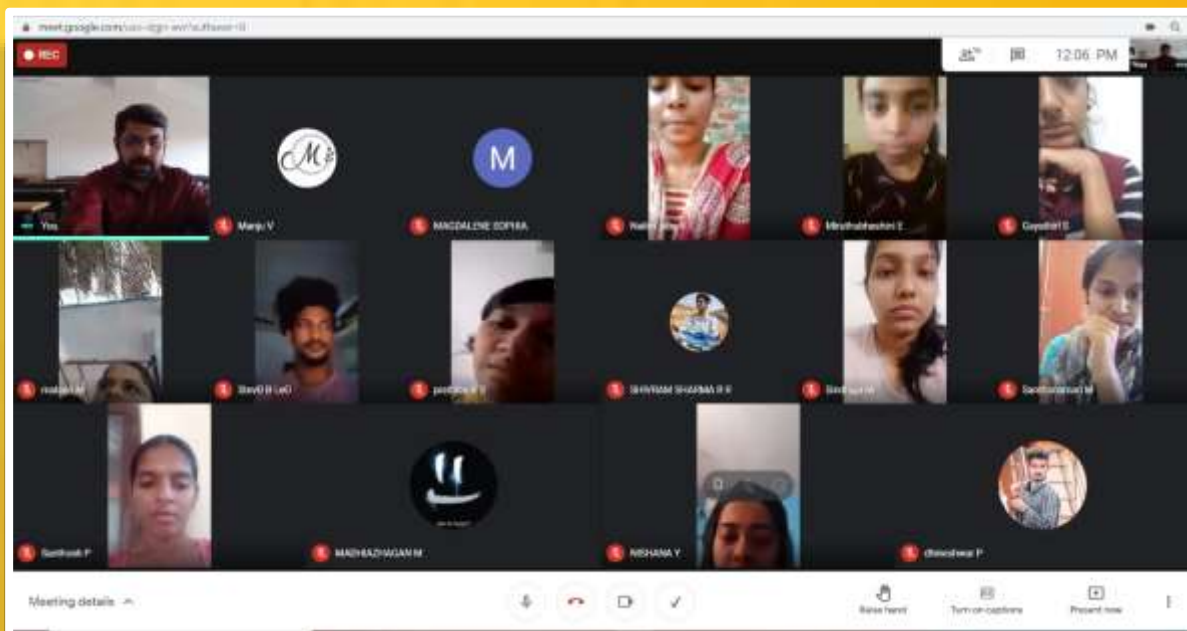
meet.google.com/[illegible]

REC

12:06 PM

You

Manju V

M

MAGDALENE SOPHIA

Nalini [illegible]

Mirudhubhashini E

Gayathri S

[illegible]

David B LeO

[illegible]

SHYRAM SHARMA R R

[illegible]

Santhanalad M

Santhosh P

MADHIAZHAGAN M

NISHANA Y

dineshwar P

Meeting details

Raise hand

Turn on captions

Present now